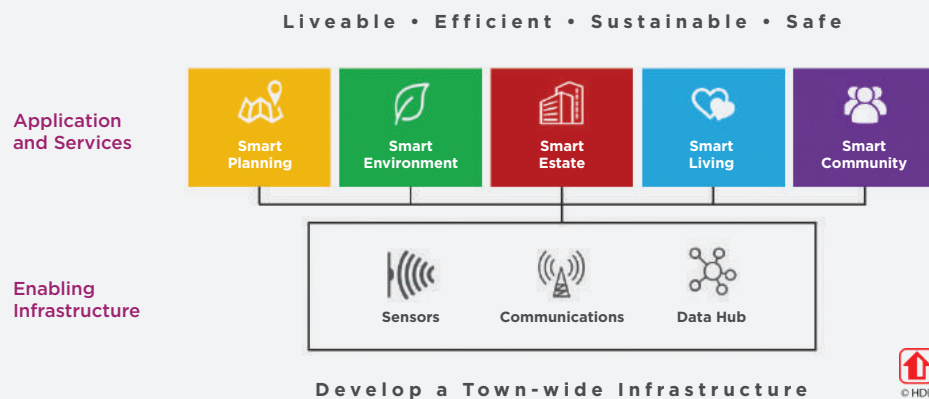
Liveable • Efficient • Sustainable • Safe

Application and Services

Smart Planning

Smart Environment

Smart Estate

Smart Living

Smart Community

Enabling Infrastructure

Sensors

Communications

Data Hub

Develop a Town-wide Infrastructure

© HD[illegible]